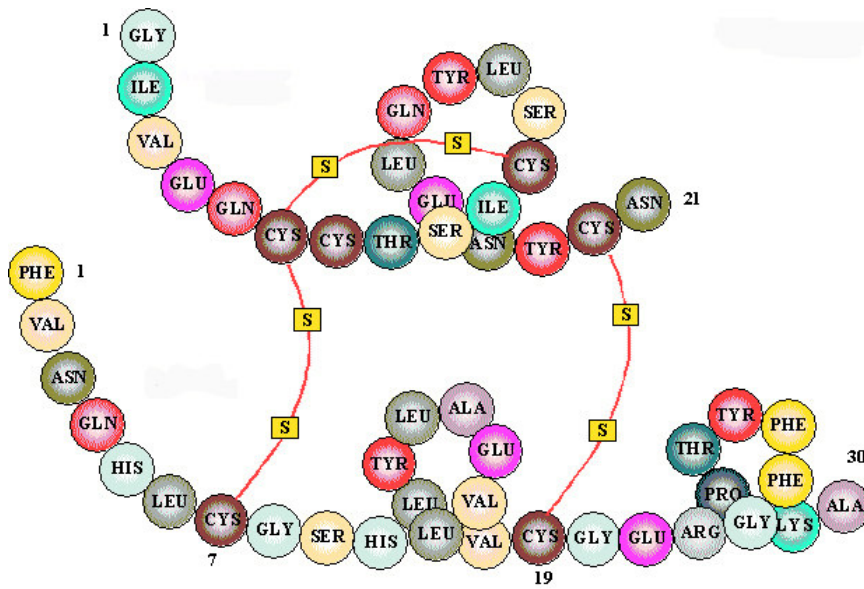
1 GLY
ILE
VAL
GLU
GLN
CYS
CYS
THR
SER
ILE
CYS
SER
LEU
TYR
GLN
LEU
TYR
GLU
ASN
TYR
CYS
ASN 21
S
S
S
S
S
S

PHE 1
VAL
ASN
GLN
HIS
LEU
CYS
GLY
SER
HIS
LEU
VAL
GLU
ALA
LEU
TYR
LEU
VAL
CYS
GLY
GLU
ARG
GLY
PHE
PHE
TYR
THR
PRO
LYS
ALA 30
7
19